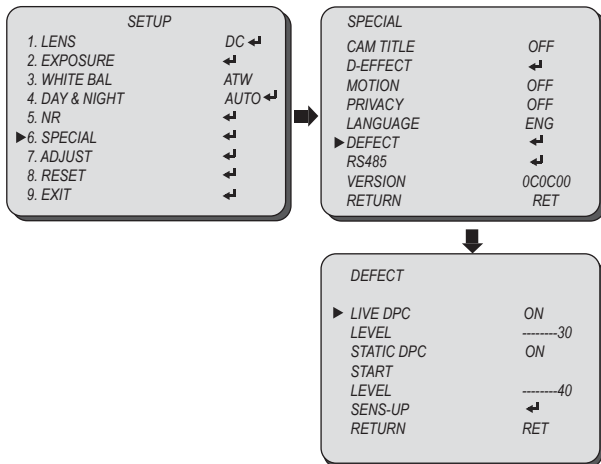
SETUP
1. LENS DC ↵
2. EXPOSURE ↵
3. WHITE BAL ATW
4. DAY & NIGHT AUTO ↵
5. NR ↵
▶6. SPECIAL ↵
7. ADJUST ↵
8. RESET ↵
9. EXIT ↵

SPECIAL
CAM TITLE OFF
D-EFFECT ↵
MOTION OFF
PRIVACY OFF
LANGUAGE ENG
▶DEFECT ↵
RS485 ↵
VERSION 0C0C00
RETURN RET

DEFECT
▶ LIVE DPC ON
LEVEL --------30
STATIC DPC ON
START
LEVEL --------40
SENS-UP ↵
RETURN RET